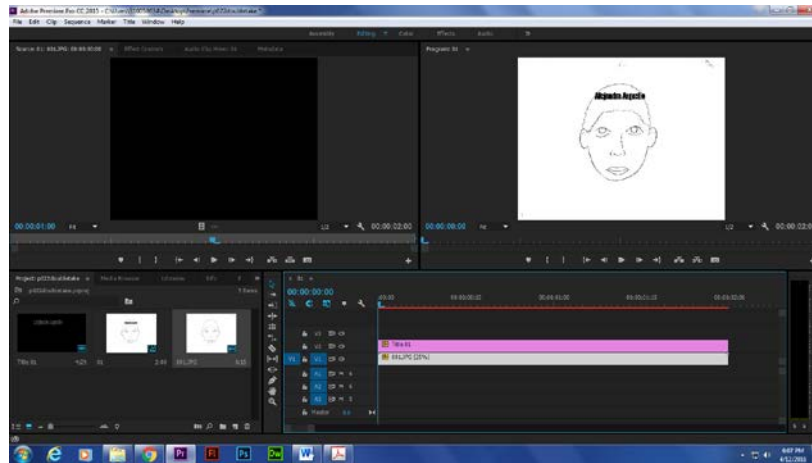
Adobe Premiere Pro CC 2015 - C:\Users\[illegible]\Desktop\premiere\p03blurbdebate *

File Edit Clip Sequence Marker Title Window Help

Assembly Editing Color Effects Audio

Source: 01: 894.JPG: 00:00:00:00 Effect Controls Audio Clip Mixer: 01 Metadata

Program: 01

Alejandro Arguelo

00:00:01:00 Fit

1/2 00:00:02:00

00:00:00:00 Fit

1/2 00:00:02:00

Project: p03blurbdebate Media Browser Libraries Info

p03blurbdebate.prproj

7 Items

Title 01 4:29 01 2:01 894.JPG 0:15

01

00:00:00:00

:00:00 00:00:00:15 00:00:01:00 00:00:01:15 00:00:02:00

V3

V2

V1

A1

A2

A3

Master 0.0

Title 01

894.JPG [25%]

6:07 PM
4/12/2016